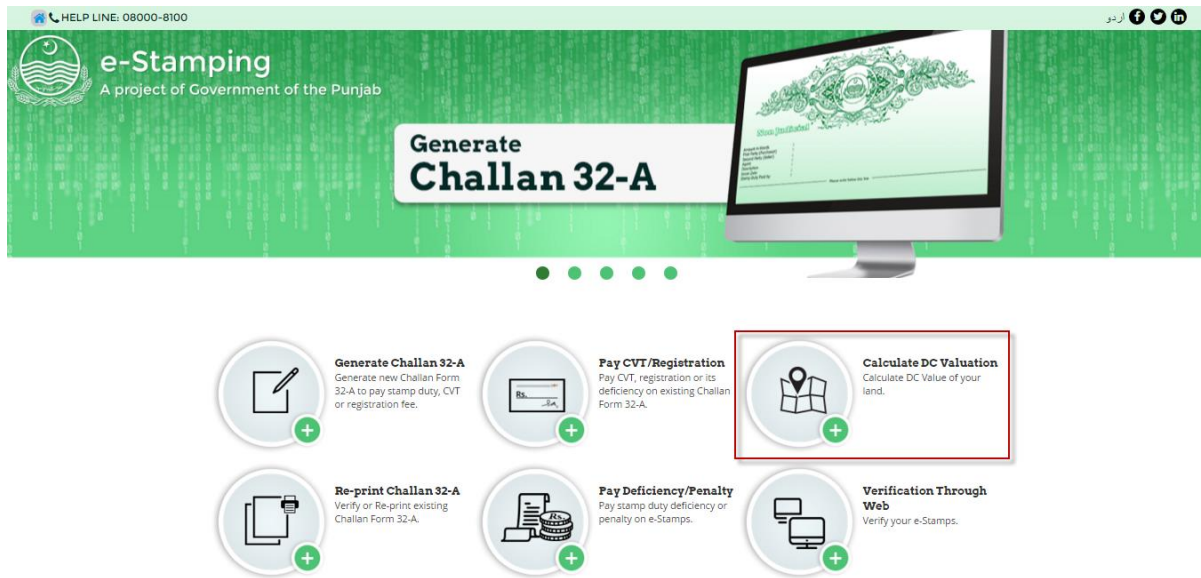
HELP LINE: 08000-8100

اردو

e-Stamping
A project of Government of the Punjab

Generate
Challan 32-A

Generate Challan 32-A
Generate new Challan Form 32-A to pay stamp duty, CVT or registration fee.

Rs.

Pay CVT/Registration
Pay CVT, registration or its deficiency on existing Challan Form 32-A.

Calculate DC Valuation
Calculate DC Value of your land.

Re-print Challan 32-A
Verify or Re-print existing Challan Form 32-A.

Rs.

Pay Deficiency/Penalty
Pay stamp duty deficiency or penalty on e-Stamps.

Verification Through Web
Verify your e-Stamps.